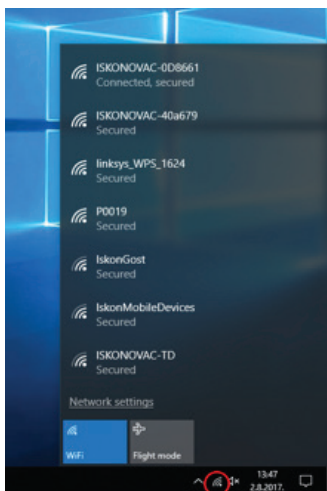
ISKONOVAC-0D8661
Connected, secured

ISKONOVAC-40a679
Secured

linksys_WPS_1624
Secured

P0019
Secured

IskonGost
Secured

IskonMobileDevices
Secured

ISKONOVAC-TD
Secured

Network settings

WiFi

Flight mode

13:47
2.8.2017.